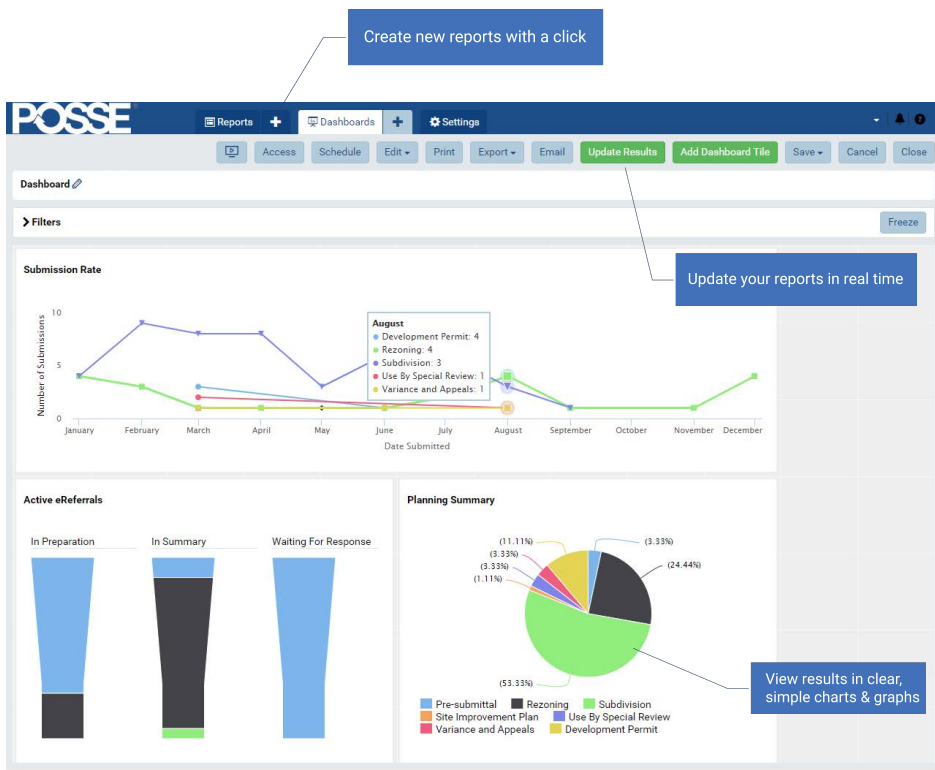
Create new reports with a click

POSSE

Reports + Dashboards + Settings

Access Schedule Edit Print Export Email Update Results Add Dashboard Tile Save Cancel Close

Dashboard

Filters

Freeze

Update your reports in real time

Submission Rate

10

5

0

Number of Submissions

August
Development Permit: 4
Rezoning: 4
Subdivision: 3
Use By Special Review: 1
Variance and Appeals: 1

January February March April May June July August September October November December

Date Submitted

Active eReferrals

In Preparation

In Summary

Waiting For Response

Planning Summary

(11.11%)
(3.33%)
(3.33%)
(1.11%)
(3.33%)
(24.44%)
(53.33%)

Pre-submittal Rezoning Subdivision
Site Improvement Plan Use By Special Review
Variance and Appeals Development Permit

View results in clear, simple charts & graphs